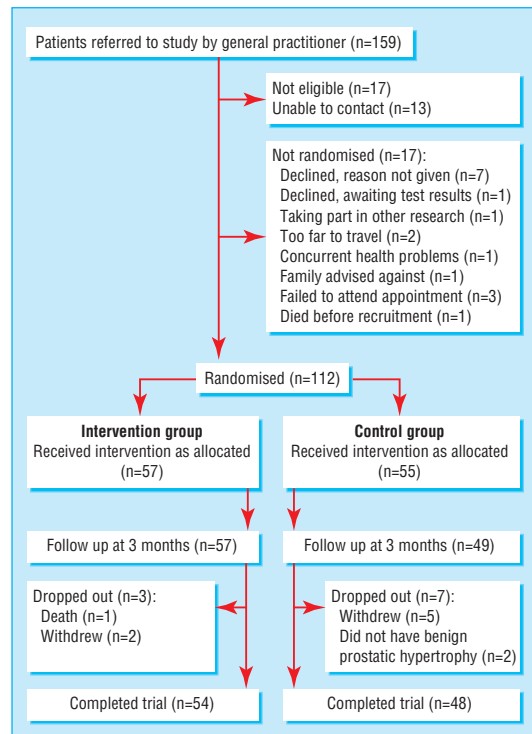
Patients referred to study by general practitioner (n=159)

Not eligible (n=17)
Unable to contact (n=13)

Not randomised (n=17):
Declined, reason not given (n=7)
Declined, awaiting test results (n=1)
Taking part in other research (n=1)
Too far to travel (n=2)
Concurrent health problems (n=1)
Family advised against (n=1)
Failed to attend appointment (n=3)
Died before recruitment (n=1)

Randomised (n=112)

**Intervention group**
Received intervention as allocated (n=57)

**Control group**
Received intervention as allocated (n=55)

Follow up at 3 months (n=57)

Follow up at 3 months (n=49)

Dropped out (n=3):
Death (n=1)
Withdrew (n=2)

Dropped out (n=7):
Withdrew (n=5)
Did not have benign prostatic hypertrophy (n=2)

Completed trial (n=54)

Completed trial (n=48)